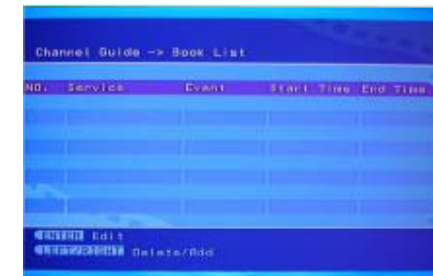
Channel Guide -> Book List

| NO. | Service | Event | Start Time | End Time |
|---|---|---|---|---|
| | | | | |
| | | | | |
| | | | | |
| | | | | |
| | | | | |
| | | | | |

ENTER Edit
LEFT/RIGHT Delete/Add